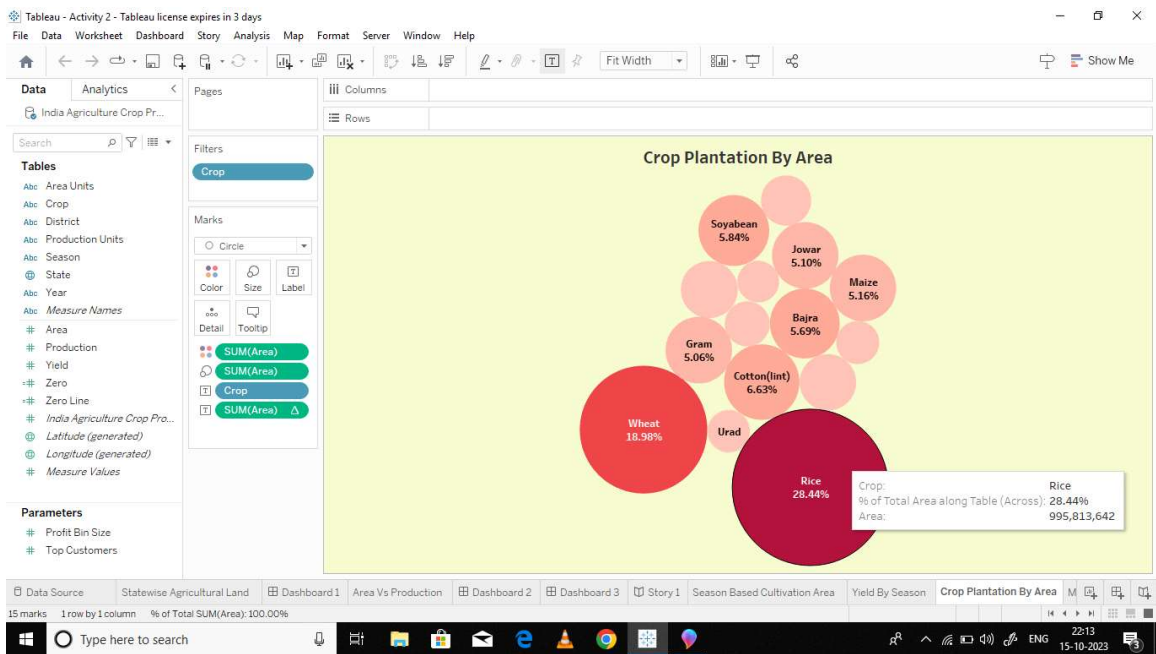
Tableau - Activity 2 - Tableau license expires in 3 days

File Data Worksheet Dashboard Story Analysis Map Format Server Window Help

Fit Width

Show Me

Data Analytics

India Agriculture Crop Pr...

Search

Tables

Abc Area Units
Abc Crop
Abc District
Abc Production Units
Abc Season
State
Abc Year
Abc Measure Names
# Area
# Production
# Yield
# Zero
# Zero Line
# India Agriculture Crop Pro...
Latitude (generated)
Longitude (generated)
# Measure Values

Parameters

# Profit Bin Size
# Top Customers

Pages

Filters

Crop

Marks

Circle

Color Size Label

Detail Tooltip

SUM(Area)
SUM(Area)
Crop
SUM(Area) Δ

Columns

Rows

Crop Plantation By Area

Soyabean
5.84%

Jowar
5.10%

Maize
5.16%

Bajra
5.69%

Gram
5.06%

Cotton(lint)
6.63%

Wheat
18.98%

Urad

Rice
28.44%

Crop: Rice
% of Total Area along Table (Across): 28.44%
Area: 995,813,642

Data Source | Statewise Agricultural Land | Dashboard 1 | Area Vs Production | Dashboard 2 | Dashboard 3 | Story 1 | Season Based Cultivation Area | Yield By Season | Crop Plantation By Area | M

15 marks 1 row by 1 column % of Total SUM(Area): 100.00%

Type here to search

ENG 22:13 15-10-2023